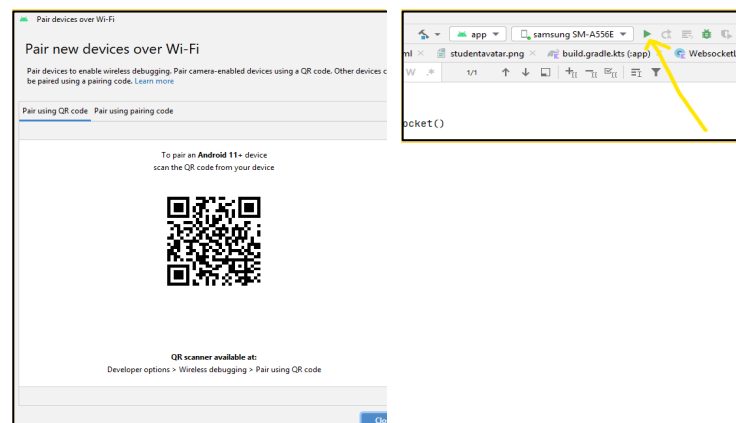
Pair devices over Wi-Fi

Pair new devices over Wi-Fi

Pair devices to enable wireless debugging. Pair camera-enabled devices using a QR code. Other devices c be paired using a pairing code. Learn more

Pair using QR code | Pair using pairing code

To pair an Android 11+ device scan the QR code from your device

QR scanner available at:
Developer options > Wireless debugging > Pair using QR code

app ▾ | samsung SM-A556E ▾

ml × studentavatar.png × build.gradle.kts (:app) × Websocketl

W 1/1

ocket()